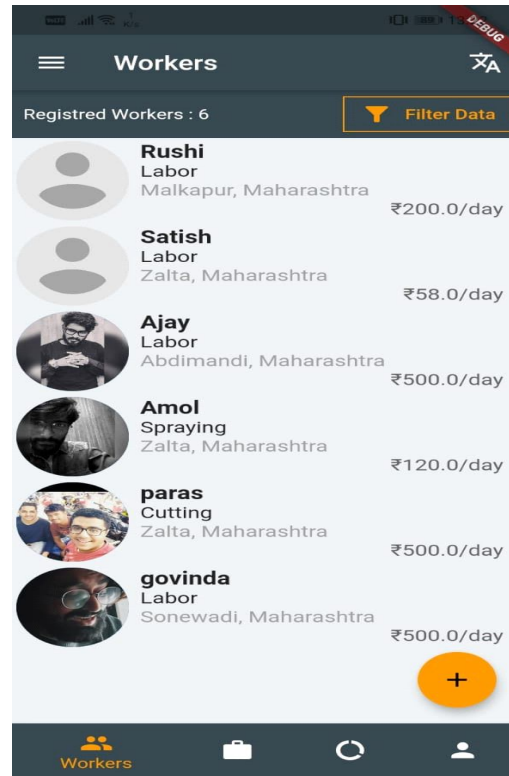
DEBUG

Workers

Registred Workers : 6

Filter Data

Rushi
Labor
Malkapur, Maharashtra
₹200.0/day

Satish
Labor
Zalta, Maharashtra
₹58.0/day

Ajay
Labor
Abdimandi, Maharashtra
₹500.0/day

Amol
Spraying
Zalta, Maharashtra
₹120.0/day

paras
Cutting
Zalta, Maharashtra
₹500.0/day

govinda
Labor
Sonewadi, Maharashtra
₹500.0/day

+

Workers